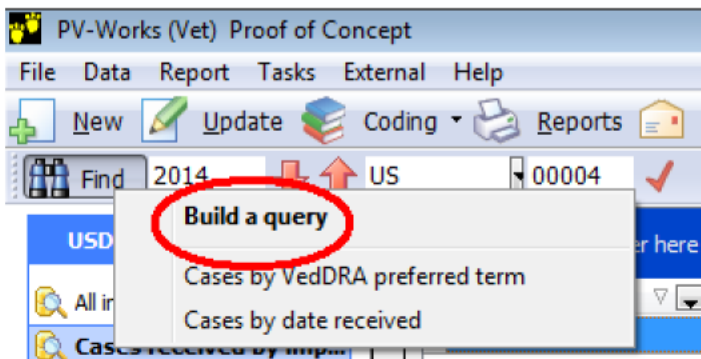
PV-Works (Vet) Proof of Concept

File Data Report Tasks External Help

New Update Coding Reports

Find 2014 US 00004

Build a query

Cases by VedDRA preferred term

Cases by date received

USD

All in

Cases received by imp...

er here